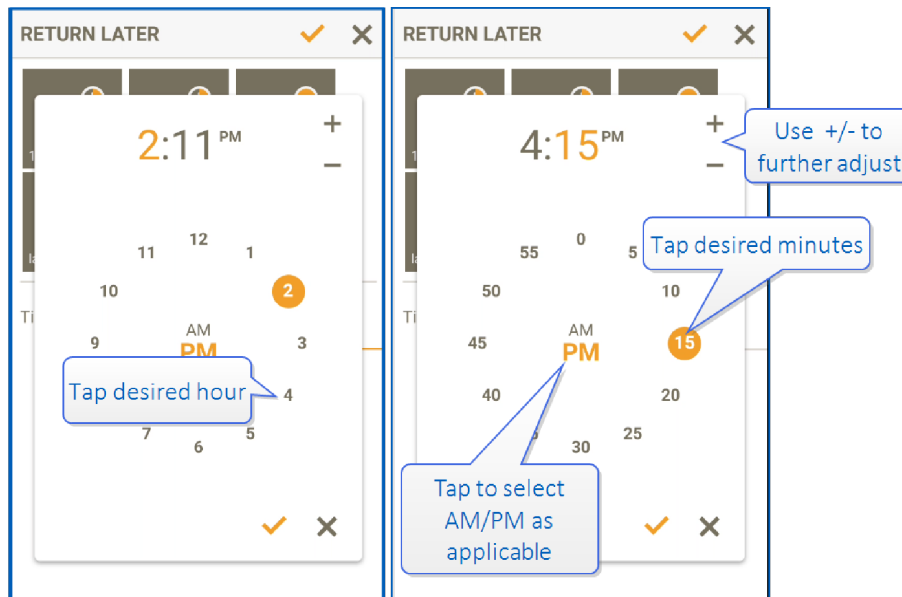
RETURN LATER ✓ ✕

2:11 PM
+
−

12
11 1
10 2
9 3
AM
PM
Tap desired hour
4
7 5
6

✓ ✕

RETURN LATER ✓ ✕

4:15 PM
+
−
Use +/- to further adjust

Tap desired minutes
55 0 5
50 10
45 15
AM
PM
40 20
30 25

Tap to select AM/PM as applicable

✓ ✕